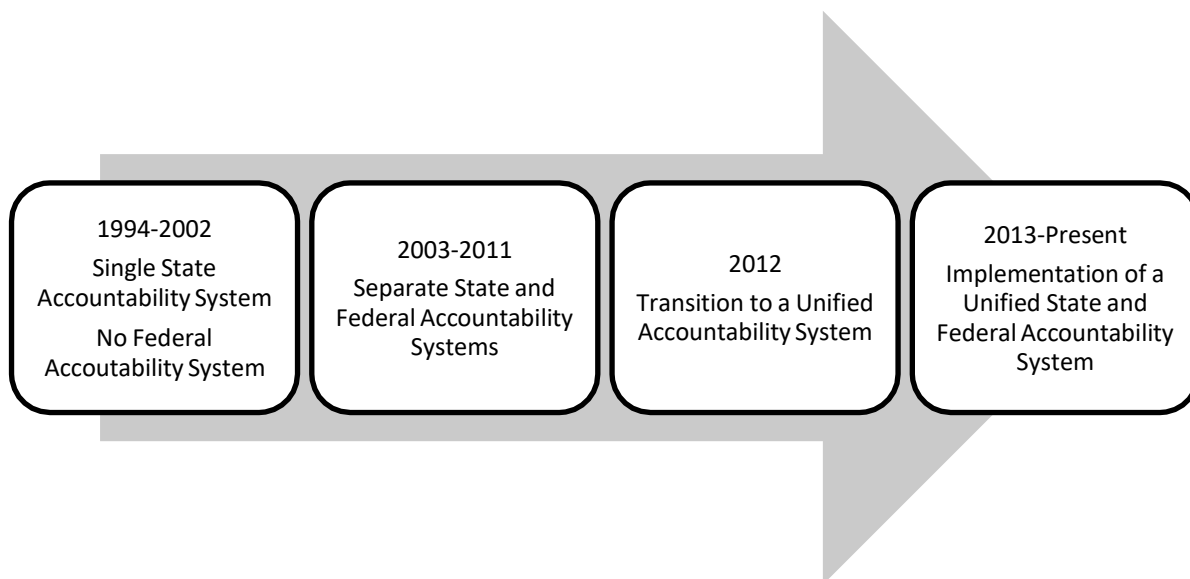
1994-2002

Single State Accountability System

No Federal Accoutability System

2003-2011

Separate State and Federal Accountability Systems

2012

Transition to a Unified Accountability System

2013-Present

Implementation of a Unified State and Federal Accountability System